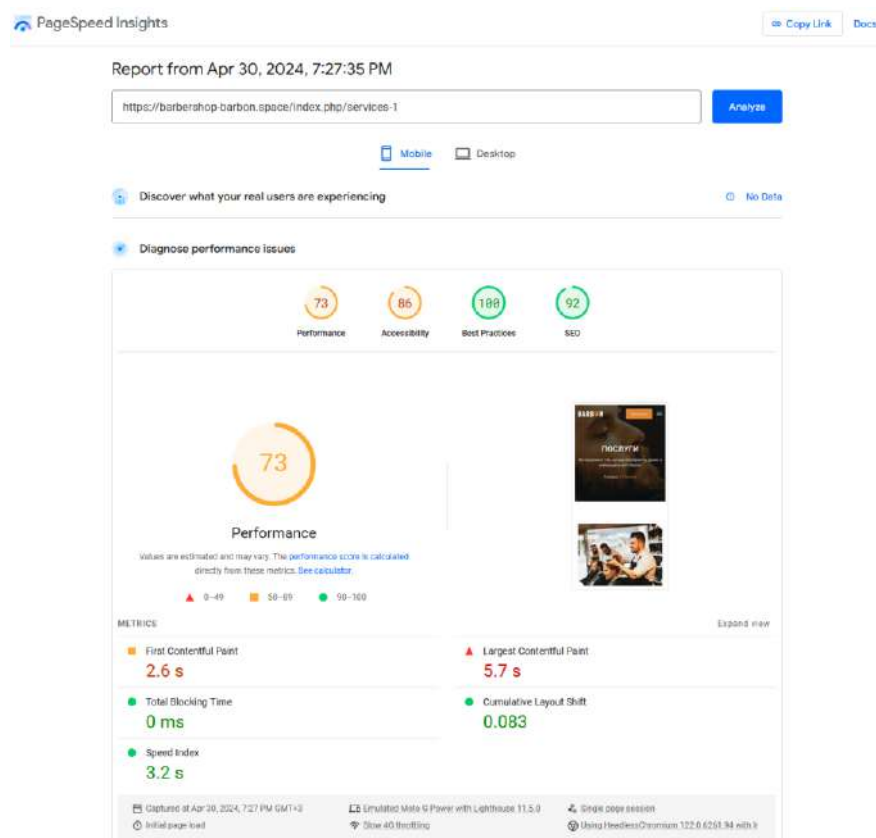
PageSpeed Insights

Copy Link Docs

Report from Apr 30, 2024, 7:27:35 PM

https://barbershop-barbon.space/index.php/services-1

Analyze

Mobile Desktop

Discover what your real users are experiencing

No Data

Diagnose performance issues

73 Performance
86 Accessibility
100 Best Practices
92 SEO

73

Performance

Values are estimated and may vary. The performance score is calculated directly from these metrics. See calculator.

0–49 50–89 90–100

BARBON

ПОСЛУГИ

METRICS

Expand view

First Contentful Paint
2.6 s

Largest Contentful Paint
5.7 s

Total Blocking Time
0 ms

Cumulative Layout Shift
0.083

Speed Index
3.2 s

Captured at Apr 30, 2024, 7:27 PM GMT+3

Emulated Moto G Power with Lighthouse 11.5.0

Single page session

Initial page load

Slow 4G throttling

Using HeadlessChromium 122.0.6261.94 with lr